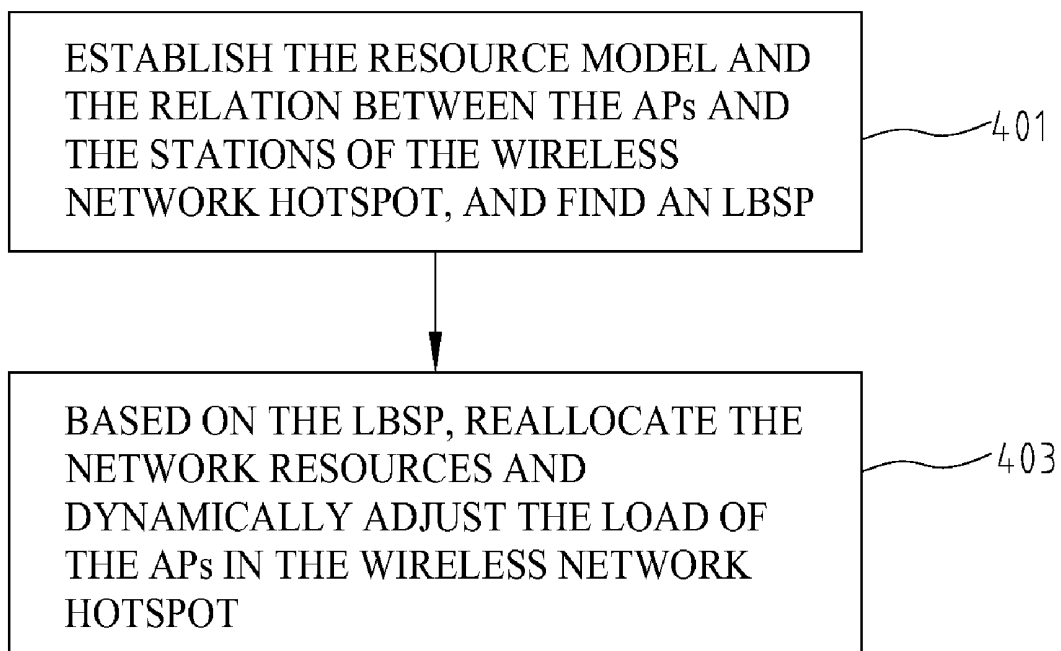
ESTABLISH THE RESOURCE MODEL AND THE RELATION BETWEEN THE APs AND THE STATIONS OF THE WIRELESS NETWORK HOTSPOT, AND FIND AN LBSP

401

BASED ON THE LBSP, REALLOCATE THE NETWORK RESOURCES AND DYNAMICALLY ADJUST THE LOAD OF THE APs IN THE WIRELESS NETWORK HOTSPOT

403